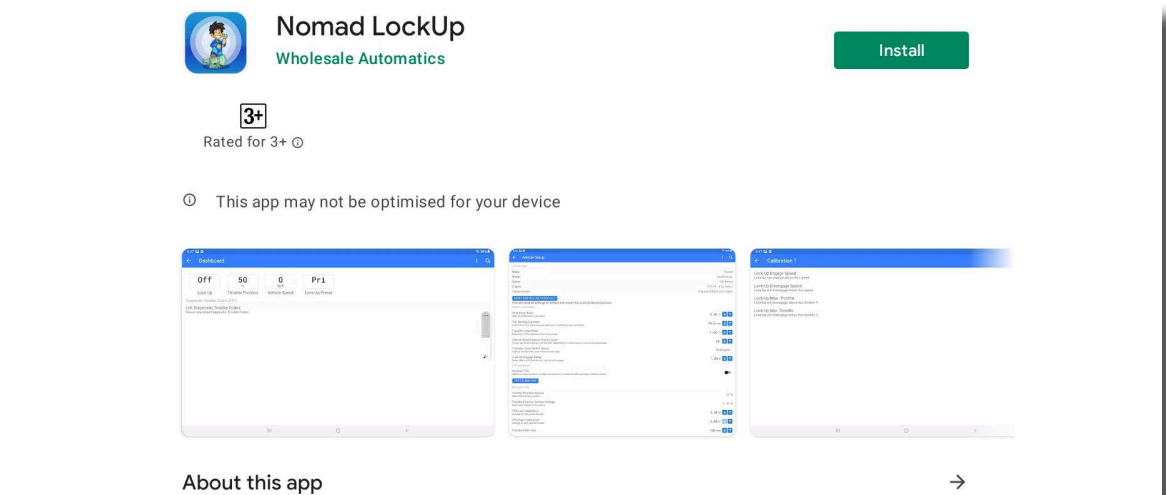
Nomad LockUp
Wholesale Automatics
Install

3+
Rated for 3+

This app may not be optimised for your device

Dashboard
Off
Lock Up
50
Throttle Position
0
Vehicle Speed
Pri
Lock Up Preset

Vehicle Setup

Calibration 1
Lock Up Engage Speed
Lock Up Disengage Speed
Lock Up Max. Throttle
Lock Up Min. Throttle

About this app